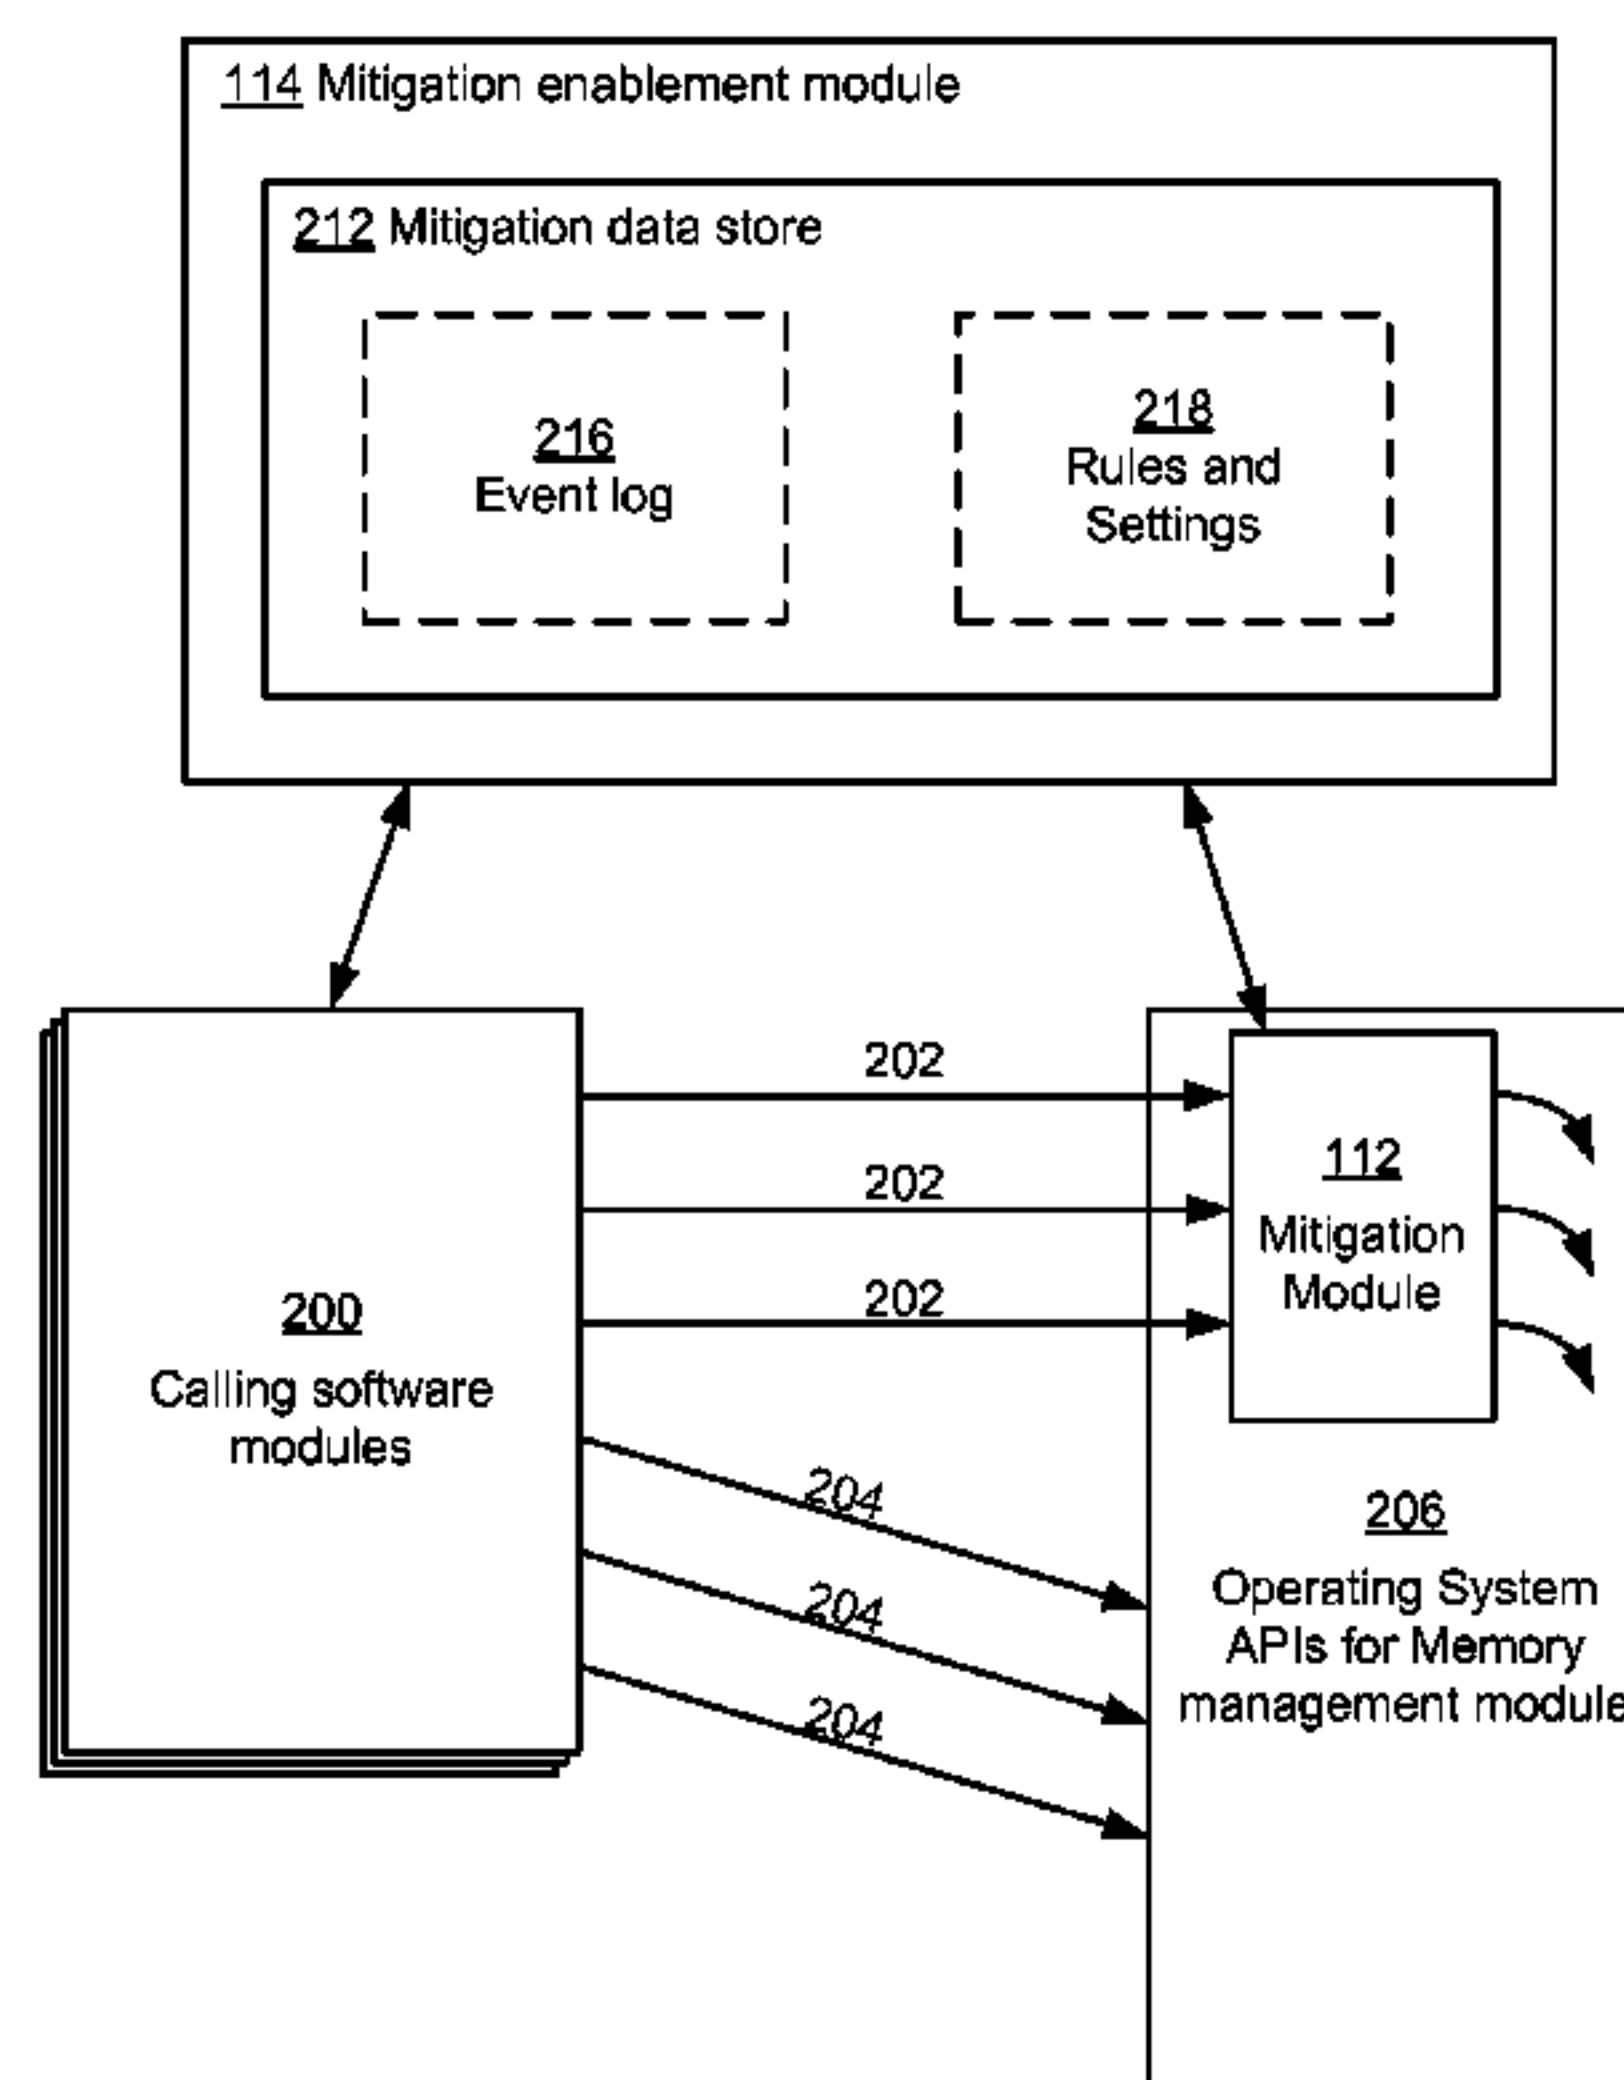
114 Mitigation enablement module

212 Mitigation data store

216
Event log

218
Rules and Settings

202

202

202

112
Mitigation Module

200
Calling software modules

204

204

204

206
Operating System APIs for Memory management module